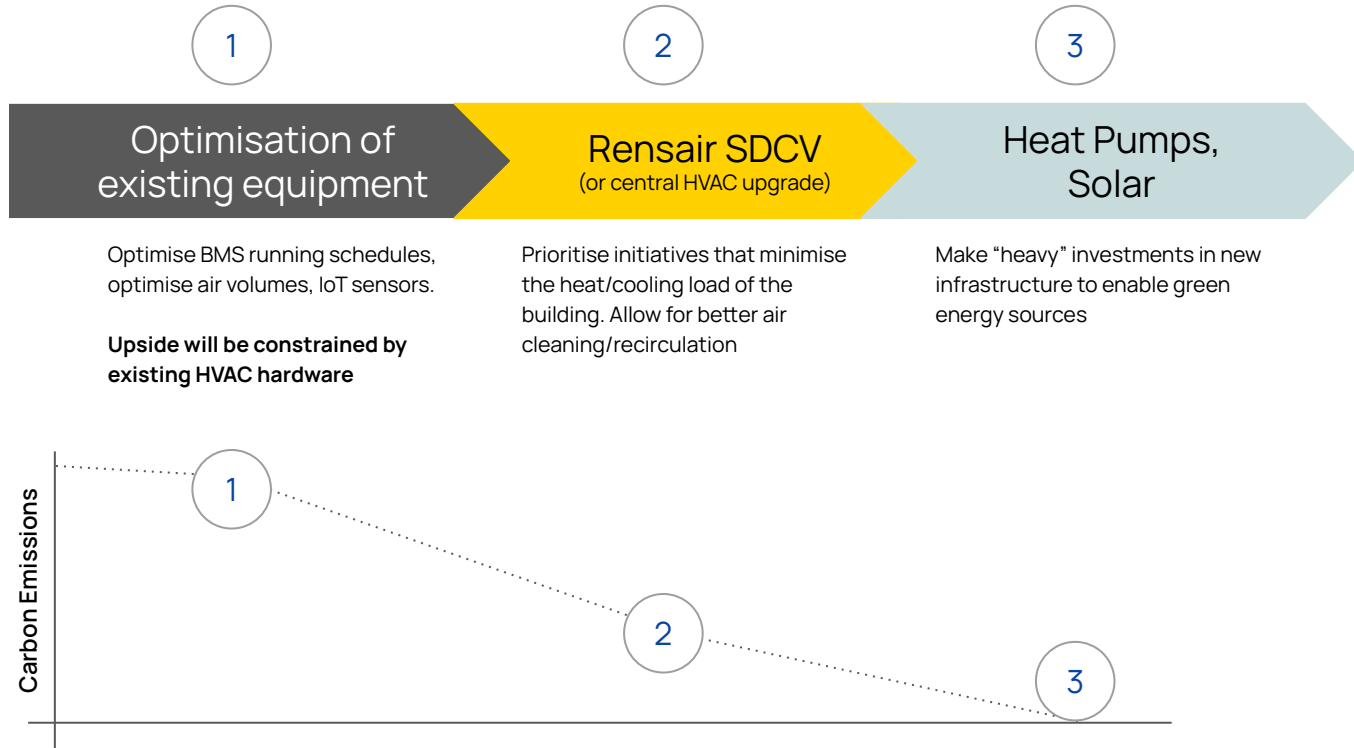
1

2

3

Optimisation of existing equipment

Rensair SDCV
(or central HVAC upgrade)

Heat Pumps, Solar

Optimise BMS running schedules, optimise air volumes, IoT sensors.

**Upside will be constrained by existing HVAC hardware**

Prioritise initiatives that minimise the heat/cooling load of the building. Allow for better air cleaning/recirculation

Make “heavy” investments in new infrastructure to enable green energy sources

Carbon Emissions

1

2

3